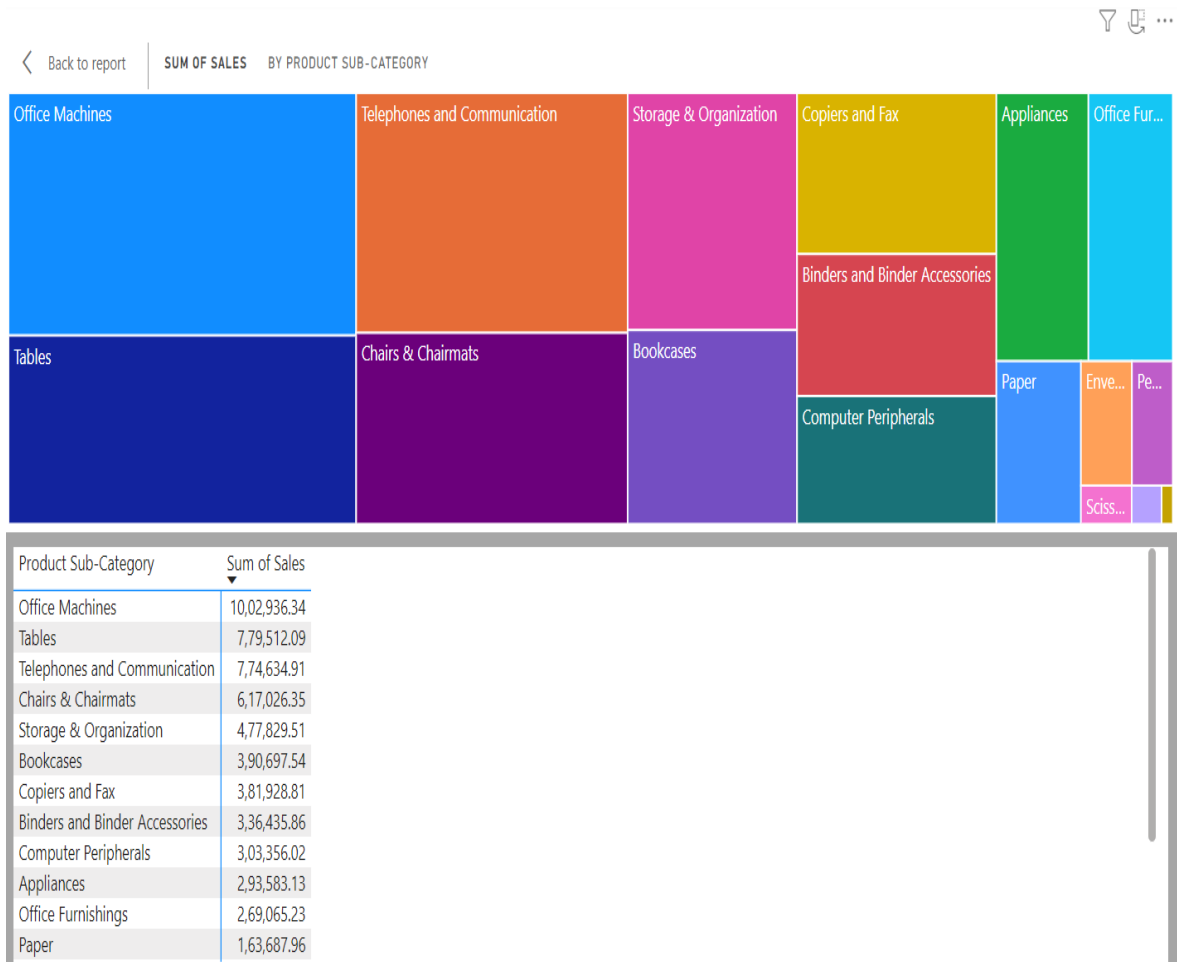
...

Back to report | SUM OF SALES BY PRODUCT SUB-CATEGORY

Office Machines
Telephones and Communication
Storage & Organization
Copiers and Fax
Appliances
Office Fur...
Binders and Binder Accessories
Tables
Chairs & Chairmats
Bookcases
Paper
Enve...
Pe...
Computer Peripherals
Sciss...

| Product Sub-Category | Sum of Sales |
|---|---|
| Office Machines | 10,02,936.34 |
| Tables | 7,79,512.09 |
| Telephones and Communication | 7,74,634.91 |
| Chairs & Chairmats | 6,17,026.35 |
| Storage & Organization | 4,77,829.51 |
| Bookcases | 3,90,697.54 |
| Copiers and Fax | 3,81,928.81 |
| Binders and Binder Accessories | 3,36,435.86 |
| Computer Peripherals | 3,03,356.02 |
| Appliances | 2,93,583.13 |
| Office Furnishings | 2,69,065.23 |
| Paper | 1,63,687.96 |